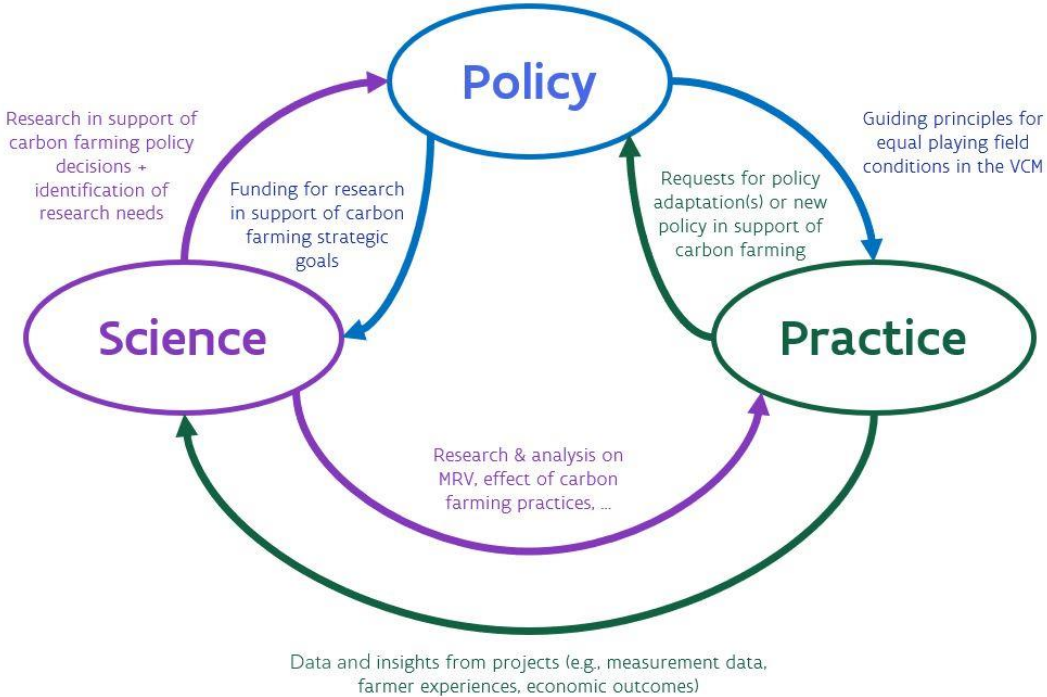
Policy

Research in support of carbon farming policy decisions + identification of research needs

Funding for research in support of carbon farming strategic goals

Requests for policy adaptation(s) or new policy in support of carbon farming

Guiding principles for equal playing field conditions in the VCM

Science

Practice

Research & analysis on MRV, effect of carbon farming practices, ...

Data and insights from projects (e.g., measurement data, farmer experiences, economic outcomes)